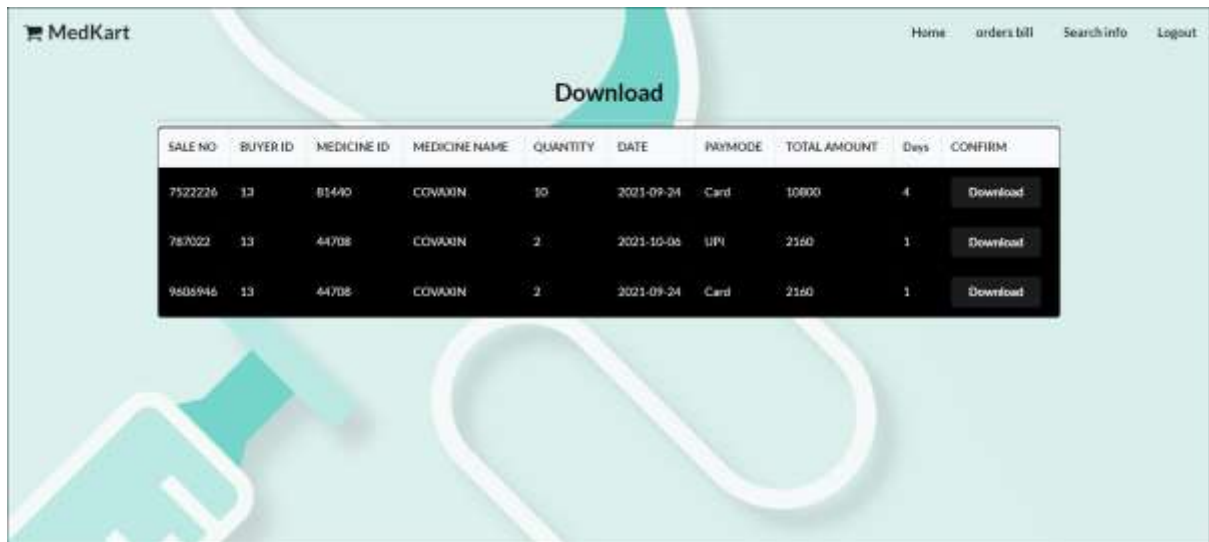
MedKart

Home orders bill Search info Logout

Download

| SALE NO | BUYER ID | MEDICINE ID | MEDICINE NAME | QUANTITY | DATE | PAYMODE | TOTAL AMOUNT | Days | CONFIRM |
|---|---|---|---|---|---|---|---|---|---|
| 7522226 | 13 | 81440 | COVAXIN | 10 | 2021-09-24 | Card | 10800 | 4 | Download |
| 787022 | 13 | 44708 | COVAXIN | 2 | 2021-10-06 | UPI | 2160 | 1 | Download |
| 9606946 | 13 | 44708 | COVAXIN | 2 | 2021-09-24 | Card | 2160 | 1 | Download |